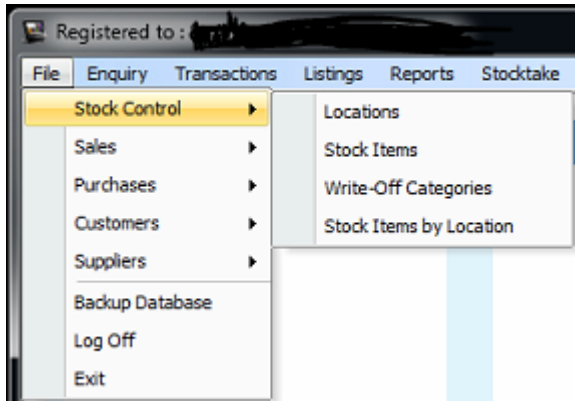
Registered to : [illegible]

File Enquiry Transactions Listings Reports Stocktake

Stock Control
Sales
Purchases
Customers
Suppliers
Backup Database
Log Off
Exit

Locations
Stock Items
Write-Off Categories
Stock Items by Location